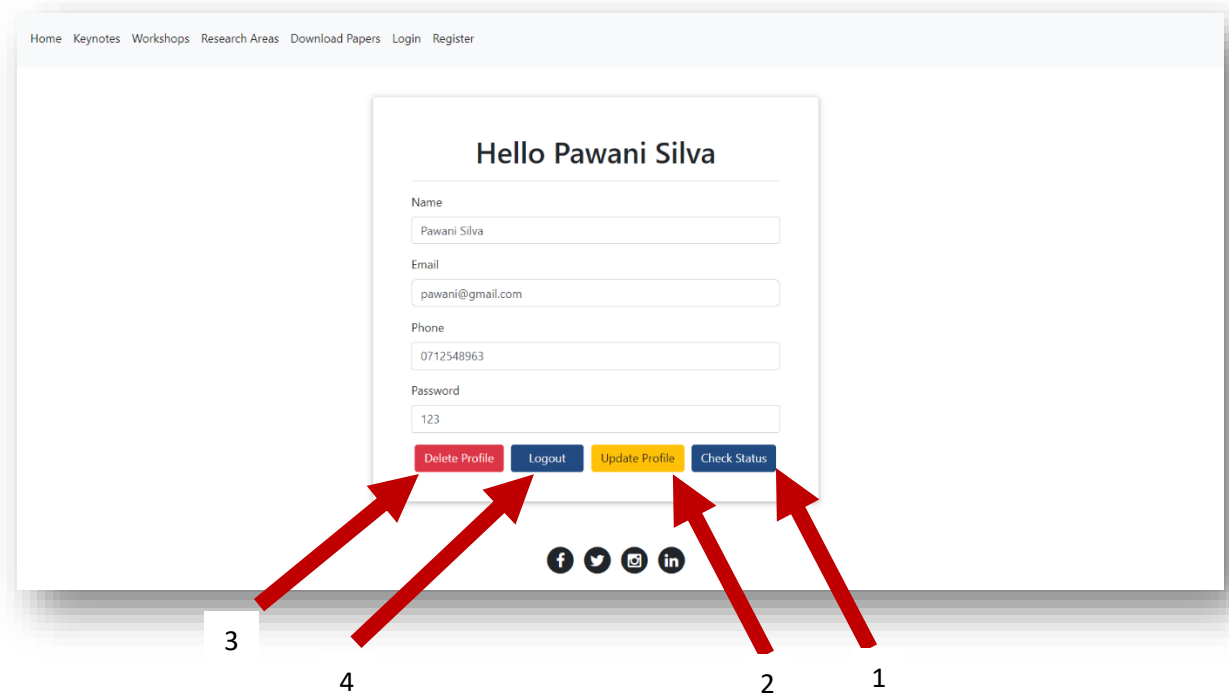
Home Keynotes Workshops Research Areas Download Papers Login Register

Hello Pawani Silva

Name

Pawani Silva

Email

pawani@gmail.com

Phone

0712548963

Password

123

Delete Profile Logout Update Profile Check Status

3

4

2

1